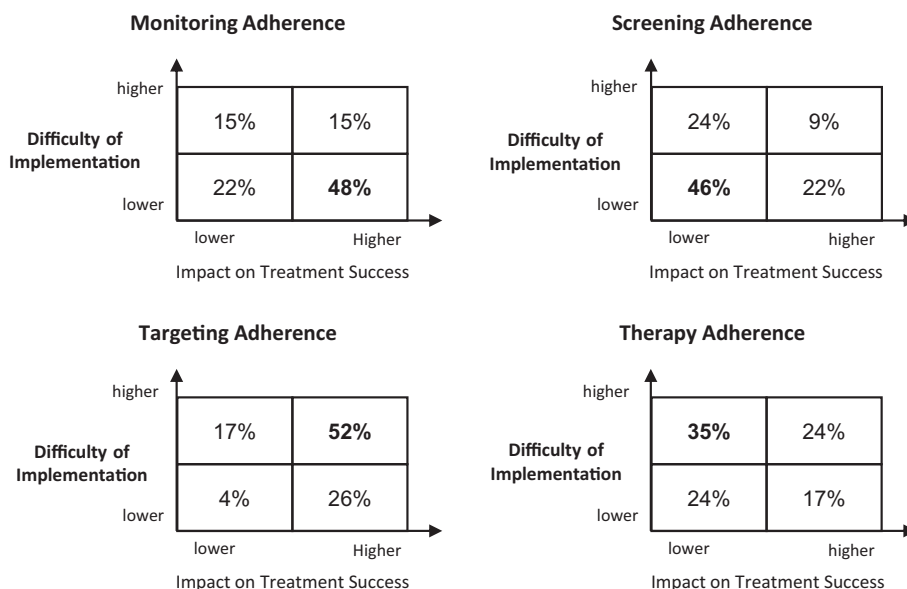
**Monitoring Adherence**

higher

**Difficulty of Implementation**

lower

| 15% | 15% |
|---|---|
| 22% | **48%** |

lower Higher

Impact on Treatment Success

**Screening Adherence**

higher

**Difficulty of Implementation**

lower

| 24% | 9% |
|---|---|
| **46%** | 22% |

lower higher

Impact on Treatment Success

**Targeting Adherence**

higher

**Difficulty of Implementation**

lower

| 17% | **52%** |
|---|---|
| 4% | 26% |

lower Higher

Impact on Treatment Success

**Therapy Adherence**

higher

**Difficulty of Implementation**

lower

| **35%** | 24% |
|---|---|
| 24% | 17% |

lower higher

Impact on Treatment Success